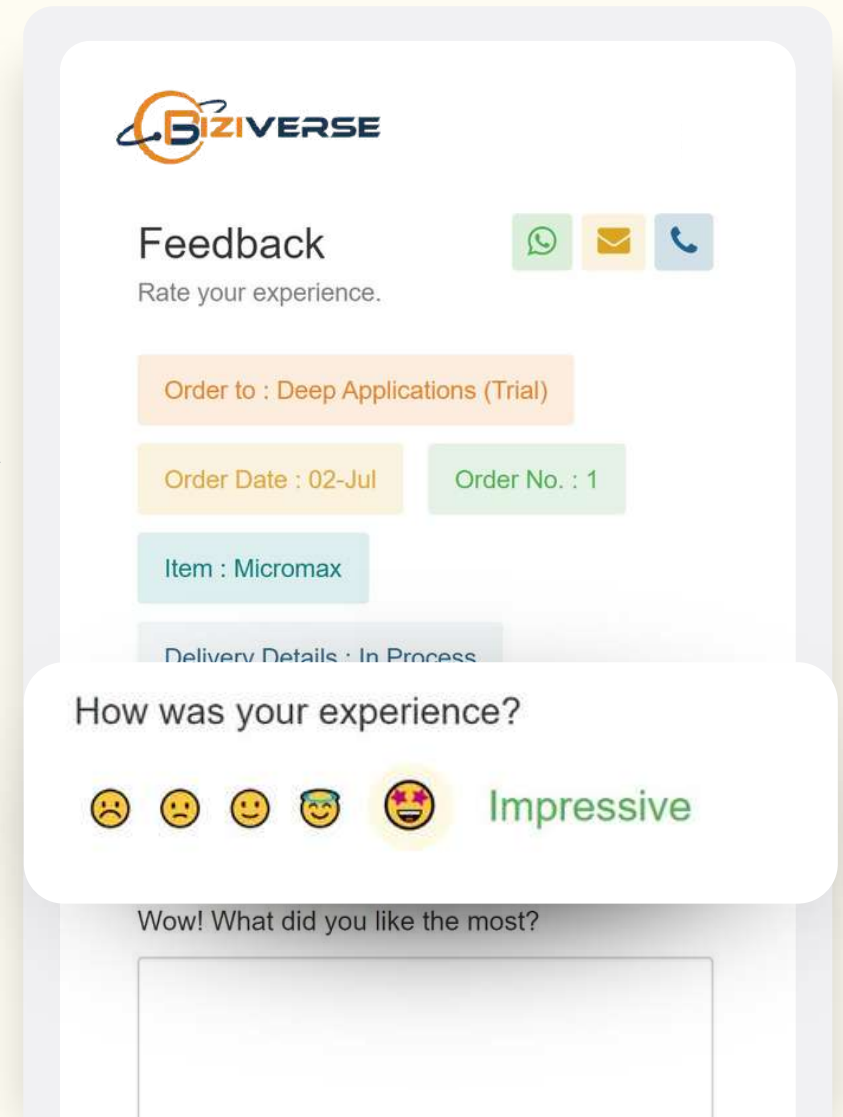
BIZIVERSE

Feedback

Rate your experience.

Order to : Deep Applications (Trial)

Order Date : 02-Jul

Order No. : 1

Item : Micromax

Delivery Details : In Process

How was your experience?

Impressive

Wow! What did you like the most?